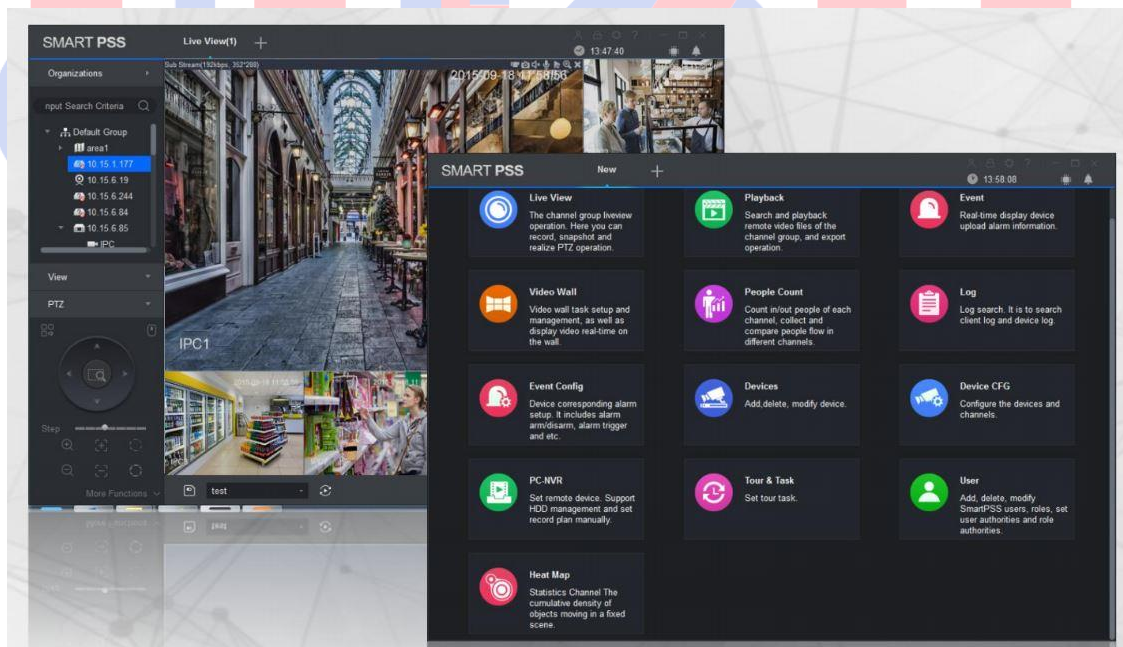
SMART PSS
Live View(1)
13:47:40
Sub Stream(192kbps, 352*288)
2015-09-18 11:58:56
Organizations
nput Search Criteria
Default Group
area1
10.15.1.177
10.15.6.19
10.15.6.244
10.15.6.84
10.15.6.85
IPC
View
PTZ
Step
More Functions
IPC1
test

SMART PSS
New
13:58:08

Live View
The channel group liveview operation. Here you can record, snapshot and realize PTZ operation.

Playback
Search and playback remote video files of the channel group, and export operation.

Event
Real-time display device upload alarm information.

Video Wall
Video wall task setup and management, as well as display video real-time on the wall.

People Count
Count in/out people of each channel, collect and compare people flow in different channels.

Log
Log search. It is to search client log and device log.

Event Config
Device corresponding alarm setup. It includes alarm arm/disarm, alarm trigger and etc.

Devices
Add,delete, modify device.

Device CFG
Configure the devices and channels.

PC-NVR
Set remote device. Support HDD management and set record plan manually.

Tour & Task
Set tour task.

User
Add, delete, modify SmartPSS users, roles, set user authorities and role authorities.

Heat Map
Statistics Channel The cumulative density of objects moving in a fixed scene.